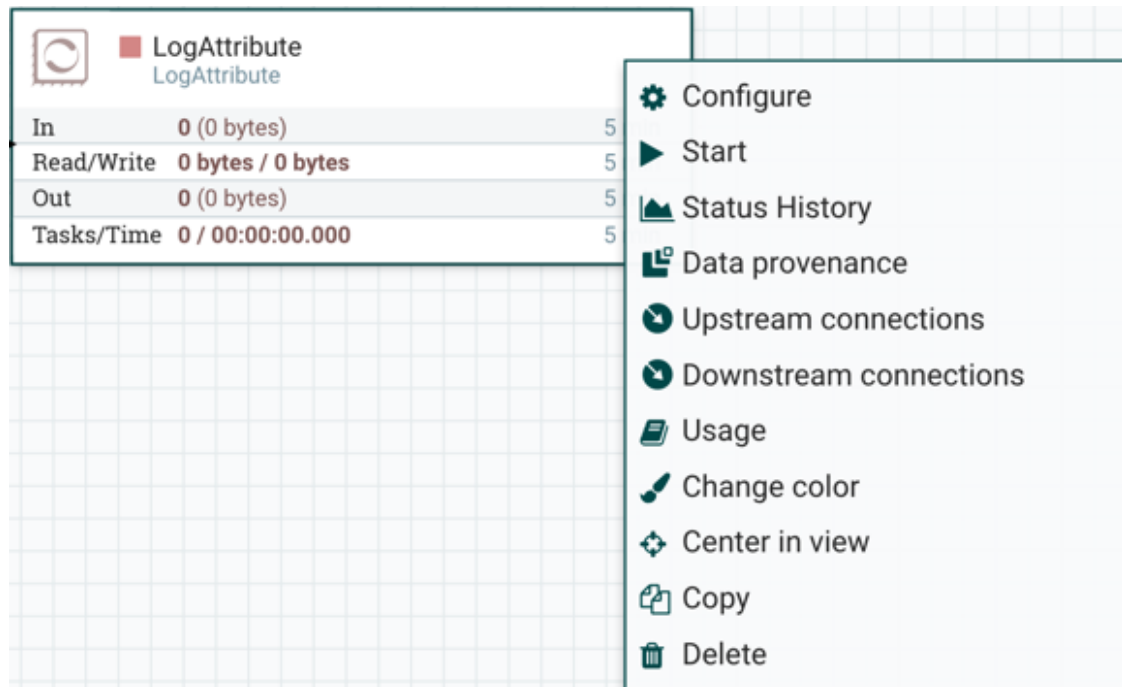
LogAttribute
LogAttribute

| In | 0 (0 bytes) | 5 |
|---|---|---|
| Read/Write | 0 bytes / 0 bytes | 5 |
| Out | 0 (0 bytes) | 5 |
| Tasks/Time | 0 / 00:00:00.000 | 5 |

Configure
Start
Status History
Data provenance
Upstream connections
Downstream connections
Usage
Change color
Center in view
Copy
Delete